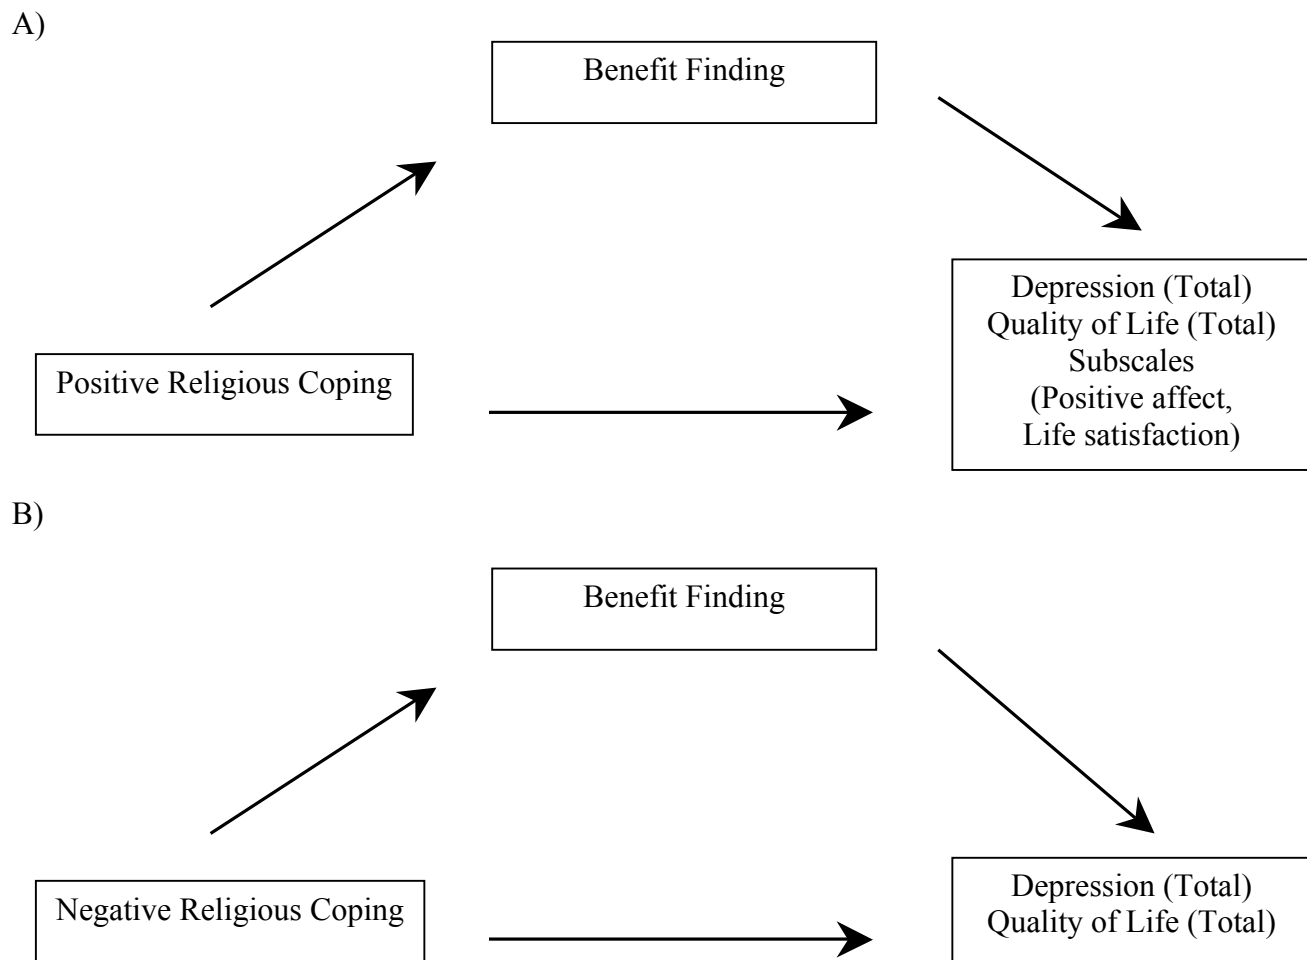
A)

Benefit Finding

Positive Religious Coping

Depression (Total)
Quality of Life (Total)
Subscales
(Positive affect,
Life satisfaction)

B)

Benefit Finding

Negative Religious Coping

Depression (Total)
Quality of Life (Total)